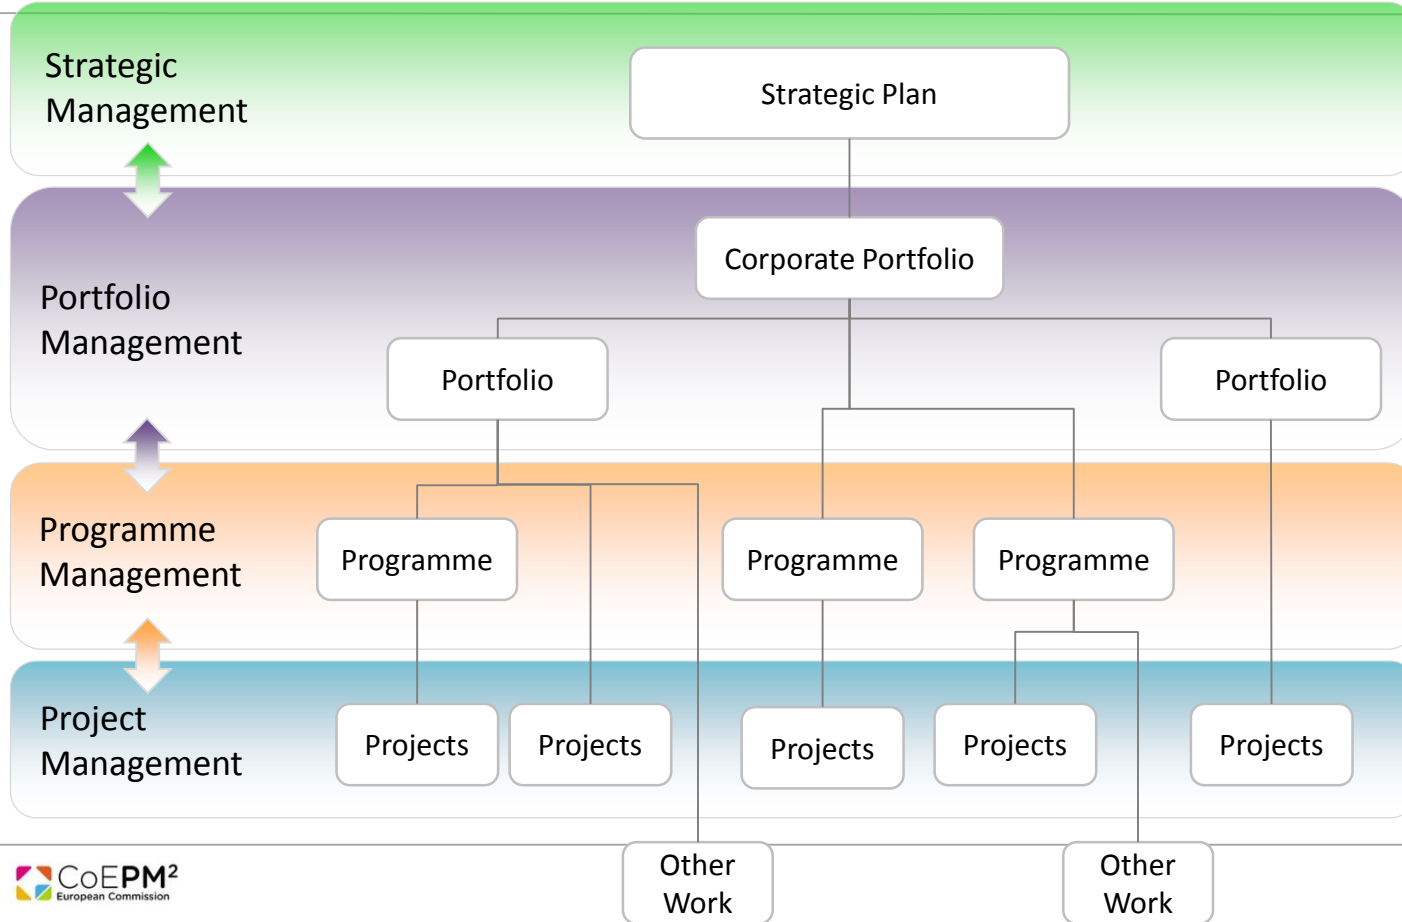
Strategic Management

Strategic Plan

Portfolio Management

Corporate Portfolio

Portfolio

Portfolio

Programme Management

Programme

Programme

Programme

Project Management

Projects

Projects

Projects

Projects

Projects

Other Work

Other Work

CoEPM²
European Commission